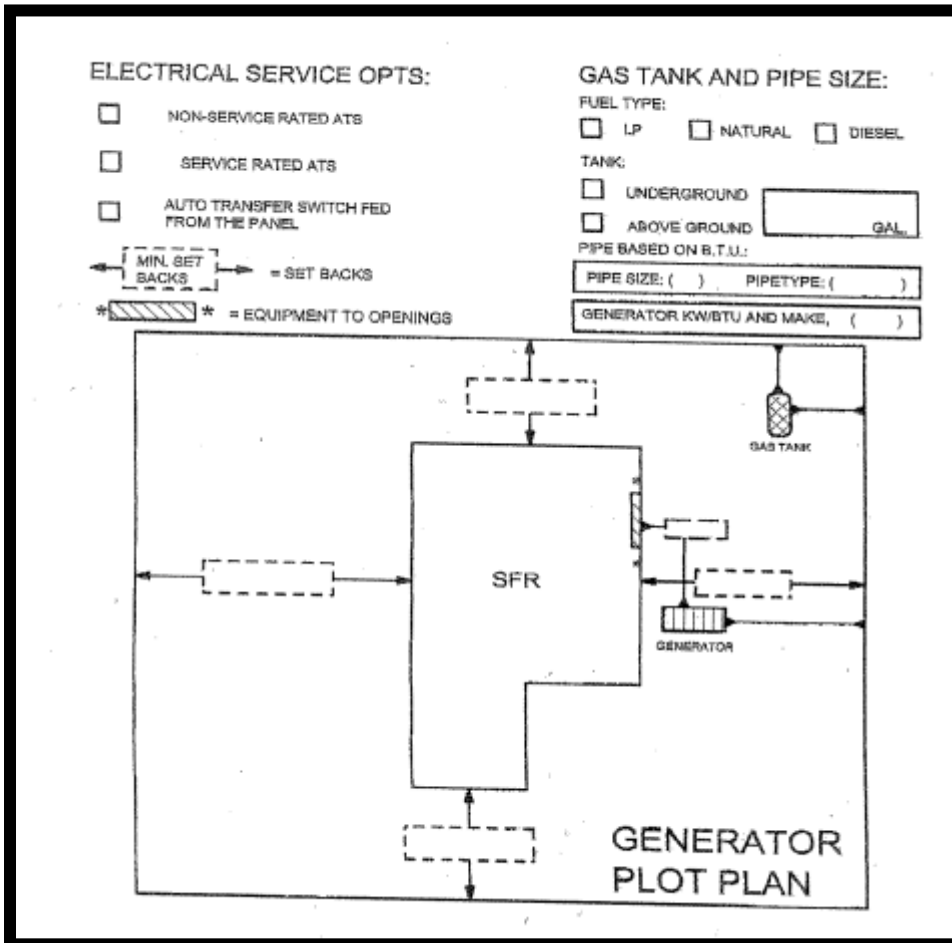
ELECTRICAL SERVICE OPTS:

☐ NON-SERVICE RATED ATS

☐ SERVICE RATED ATS

☐ AUTO TRANSFER SWITCH FED FROM THE PANEL

MIN. SET BACKS = SET BACKS

* * = EQUIPMENT TO OPENINGS

GAS TANK AND PIPE SIZE:

FUEL TYPE:

☐ LP ☐ NATURAL ☐ DIESEL

TANK:

☐ UNDERGROUND

☐ ABOVE GROUND

GAL.

PIPE BASED ON B.T.U.:

PIPE SIZE: ( ) PIPETYPE: ( )

GENERATOR KW/BTU AND MAKE, ( )

GAS TANK

SFR

GENERATOR

GENERATOR PLOT PLAN